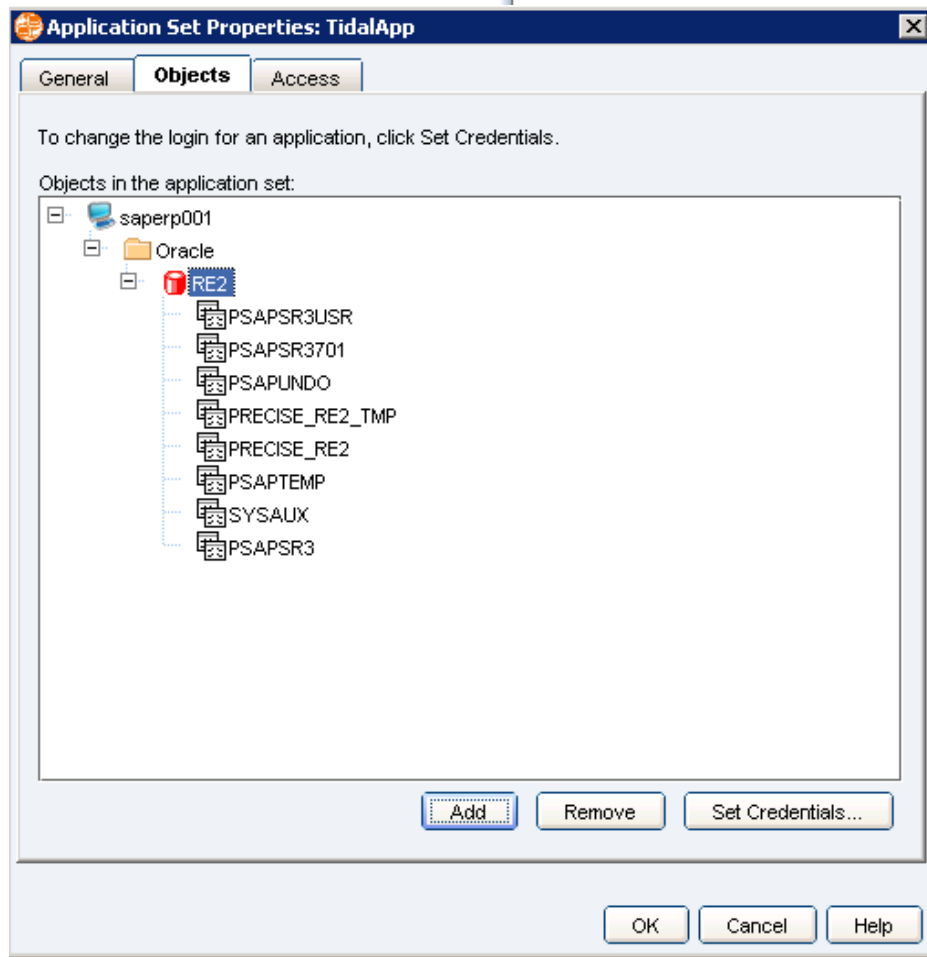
Application Set Properties: TidalApp

General | Objects | Access

To change the login for an application, click Set Credentials.

Objects in the application set:

saperp001
Oracle
RE2
PSAPSR3USR
PSAPSR3701
PSAPUNDO
PRECISE_RE2_TMP
PRECISE_RE2
PSAPTEMP
SYSAUX
PSAPSR3

Add | Remove | Set Credentials...

OK | Cancel | Help